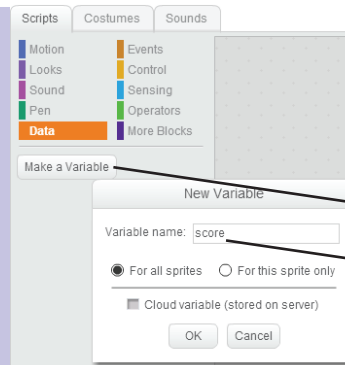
Scripts Costumes Sounds

Motion
Looks
Sound
Pen
Data

Events
Control
Sensing
Operators
More Blocks

Make a Variable

New Variable

Variable name: score

For all sprites
For this sprite only

Cloud variable (stored on server)

OK Cancel